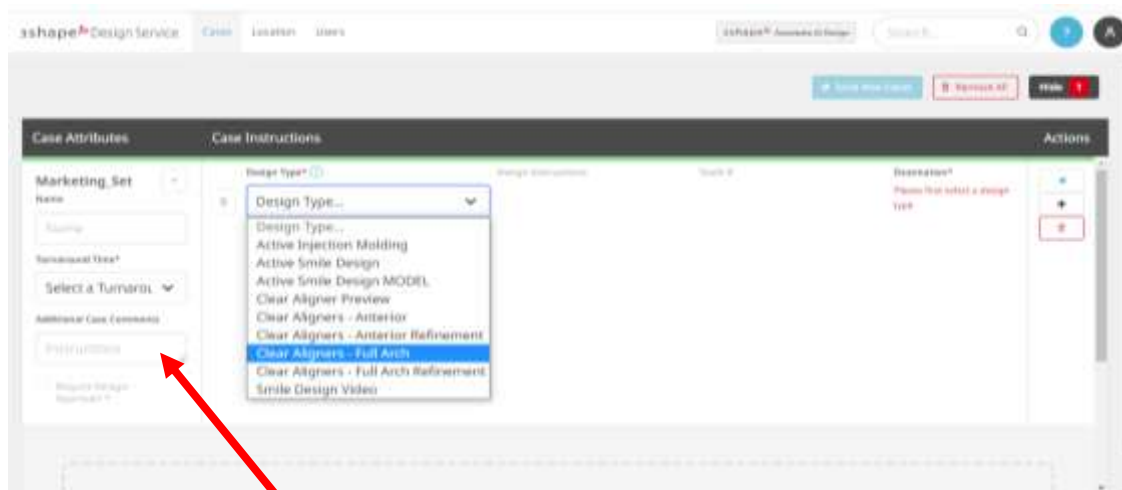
3shape Design Service Cases Location Users

3SHAPE® Automate & Design

Search...

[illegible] Remove All Hide

Case Attributes Case Instructions Actions

Marketing_Set

Name

Name

Turnaround Time*

Select a Turnarou

Additional Case Comments

Instructions

Request Design Approval?

Design Type*

Design Instructions

Tooth #

Destination*

Please first select a design type

Design Type...

Design Type...
Active Injection Molding
Active Smile Design
Active Smile Design MODEL
Clear Aligner Preview
Clear Aligners - Anterior
Clear Aligners - Anterior Refinement
Clear Aligners - Full Arch
Clear Aligners - Full Arch Refinement
Smile Design Video